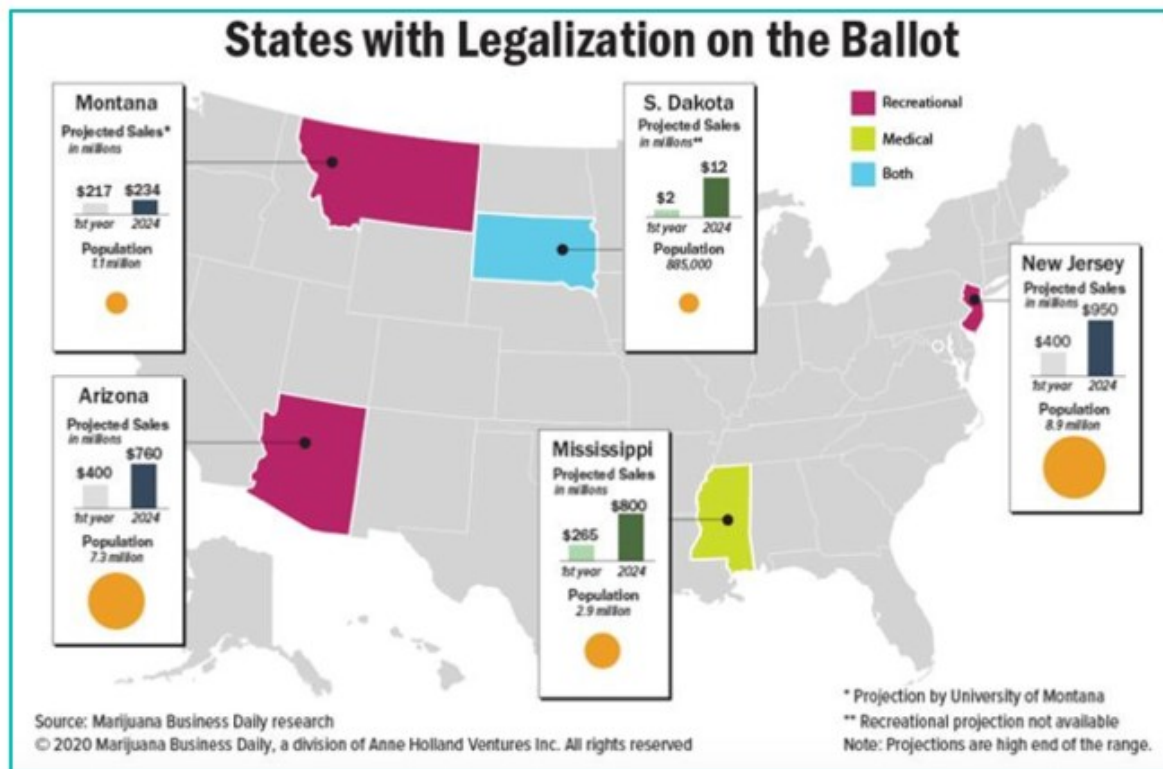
States with Legalization on the Ballot

Montana
Projected Sales*
in millions
$217 $234
1st year 2024
Population
1.1 million

S. Dakota
Projected Sales
in millions**
$2 $12
1st year 2024
Population
885,000

Recreational
Medical
Both

New Jersey
Projected Sales
in millions
$400 $950
1st year 2024
Population
8.9 million

Arizona
Projected Sales
in millions
$400 $760
1st year 2024
Population
7.3 million

Mississippi
Projected Sales
in millions
$265 $800
1st year 2024
Population
2.9 million

Source: Marijuana Business Daily research
© 2020 Marijuana Business Daily, a division of Anne Holland Ventures Inc. All rights reserved

* Projection by University of Montana
** Recreational projection not available
Note: Projections are high end of the range.